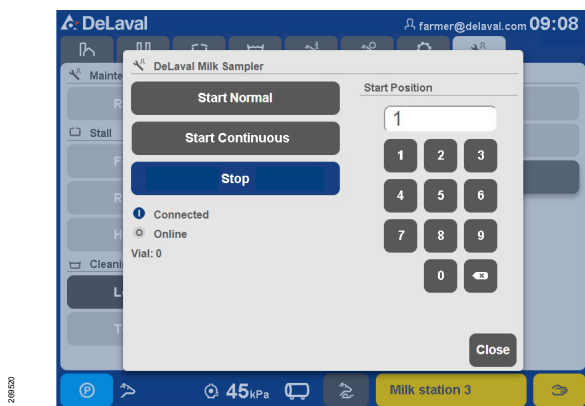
DeLaval
farmer@delaval.com 09:08

Mainte
R
Stall
F
R
H
Cleanin
L
T

DeLaval Milk Sampler
Start Normal
Start Continuous
Stop
Connected
Online
Vial: 0

Start Position
1
1 2 3
4 5 6
7 8 9
0

Close

45kPa
Milk station 3

269520